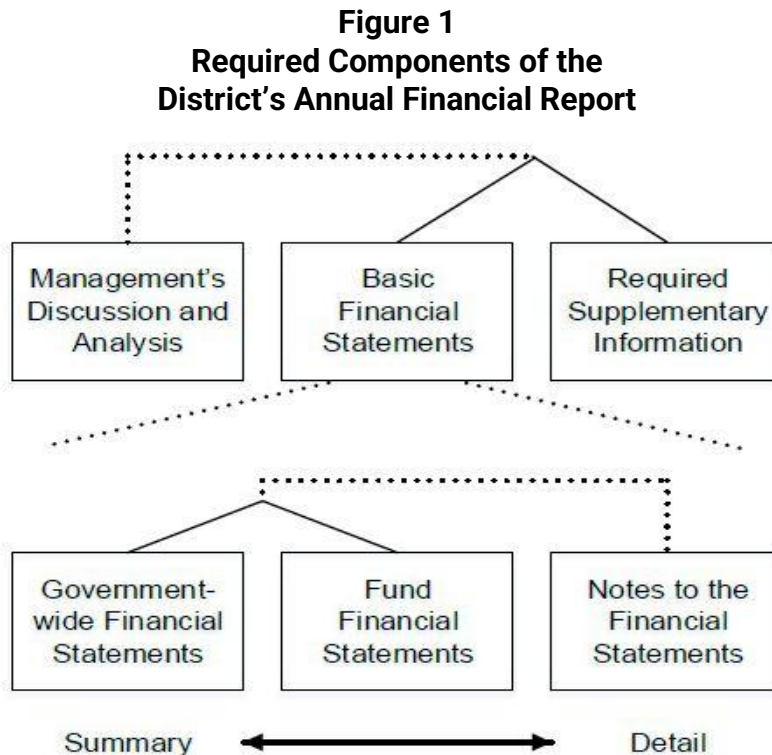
**Figure 1**
**Required Components of the District's Annual Financial Report**

Management's Discussion and Analysis

Basic Financial Statements

Required Supplementary Information

Government-wide Financial Statements

Fund Financial Statements

Notes to the Financial Statements

Summary

Detail